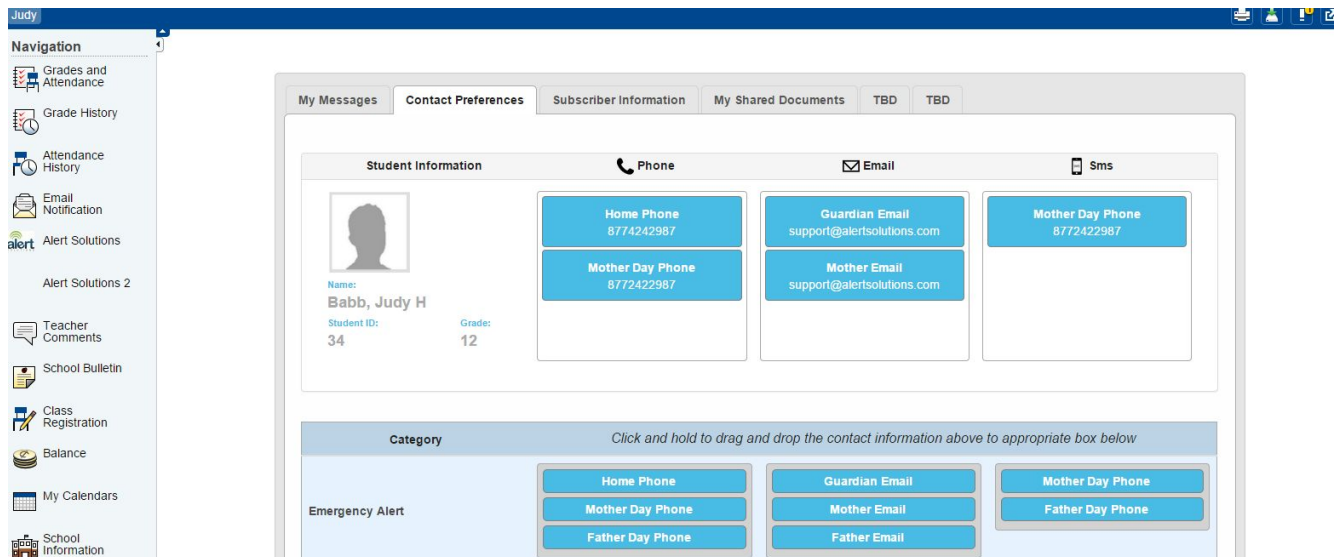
Judy

Navigation

Grades and Attendance

Grade History

Attendance History

Email Notification

alert Alert Solutions

Alert Solutions 2

Teacher Comments

School Bulletin

Class Registration

Balance

My Calendars

School Information

My Messages | Contact Preferences | Subscriber Information | My Shared Documents | TBD | TBD

Student Information | Phone | Email | Sms

Name:
Babb, Judy H
Student ID:
34
Grade:
12

Home Phone
8774242987

Mother Day Phone
8772422987

Guardian Email
support@alertsolutions.com

Mother Email
support@alertsolutions.com

Mother Day Phone
8772422987

Category | Click and hold to drag and drop the contact information above to appropriate box below

Emergency Alert

Home Phone
Mother Day Phone
Father Day Phone

Guardian Email
Mother Email
Father Email

Mother Day Phone
Father Day Phone